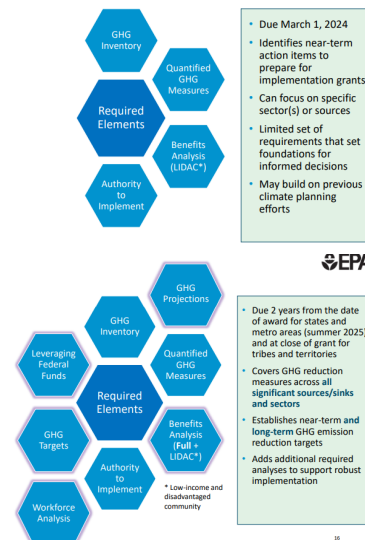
GHG Inventory

Quantified GHG Measures

Required Elements

Benefits Analysis (LIDAC*)

Authority to Implement

- Due March 1, 2024
- Identifies near-term action items to prepare for implementation grants
- Can focus on specific sector(s) or sources
- Limited set of requirements that set foundations for informed decisions
- May build on previous climate planning efforts

EPA

GHG Projections

GHG Inventory

Leveraging Federal Funds

Quantified GHG Measures

Required Elements

GHG Targets

Benefits Analysis (Full + LIDAC*)

Authority to Implement

Workforce Analysis

* Low-income and disadvantaged community

- Due 2 years from the date of award for states and metro areas (summer 2025) and at close of grant for tribes and territories
- Covers GHG reduction measures across all significant sources/sinks and sectors
- Establishes near-term and long-term GHG emission reduction targets
- Adds additional required analyses to support robust implementation

16